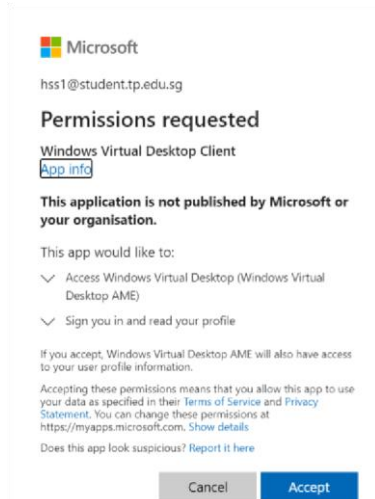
Microsoft

hss1@student.tp.edu.sg

Permissions requested

Windows Virtual Desktop Client
App info

This application is not published by Microsoft or your organisation.

This app would like to:

Access Windows Virtual Desktop (Windows Virtual Desktop AME)

Sign you in and read your profile

If you accept, Windows Virtual Desktop AME will also have access to your user profile information.

Accepting these permissions means that you allow this app to use your data as specified in their Terms of Service and Privacy Statement. You can change these permissions at https://myapps.microsoft.com. Show details

Does this app look suspicious? Report it here

Cancel Accept